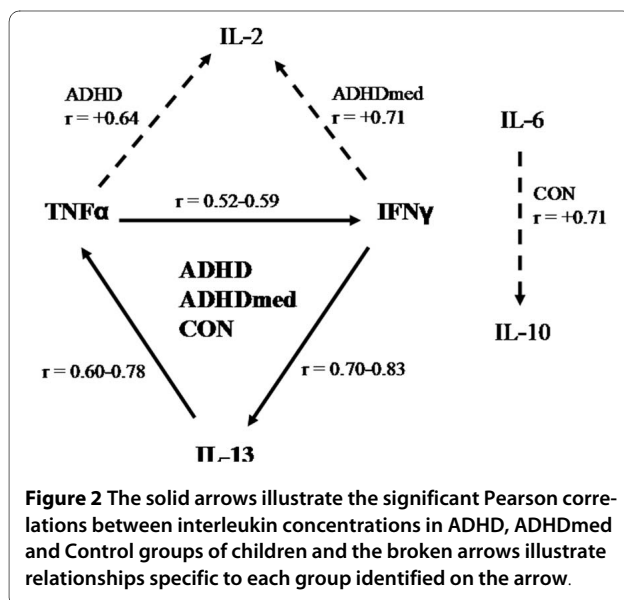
IL-2

ADHD
r = +0.64

ADHDmed
r = +0.71

IL-6

TNFα

r = 0.52-0.59

IFNγ

CON
r = +0.71

ADHD
ADHDmed
CON

IL-10

r = 0.60-0.78

r = 0.70-0.83

IL-13

**Figure 2** The solid arrows illustrate the significant Pearson correlations between interleukin concentrations in ADHD, ADHDmed and Control groups of children and the broken arrows illustrate relationships specific to each group identified on the arrow.